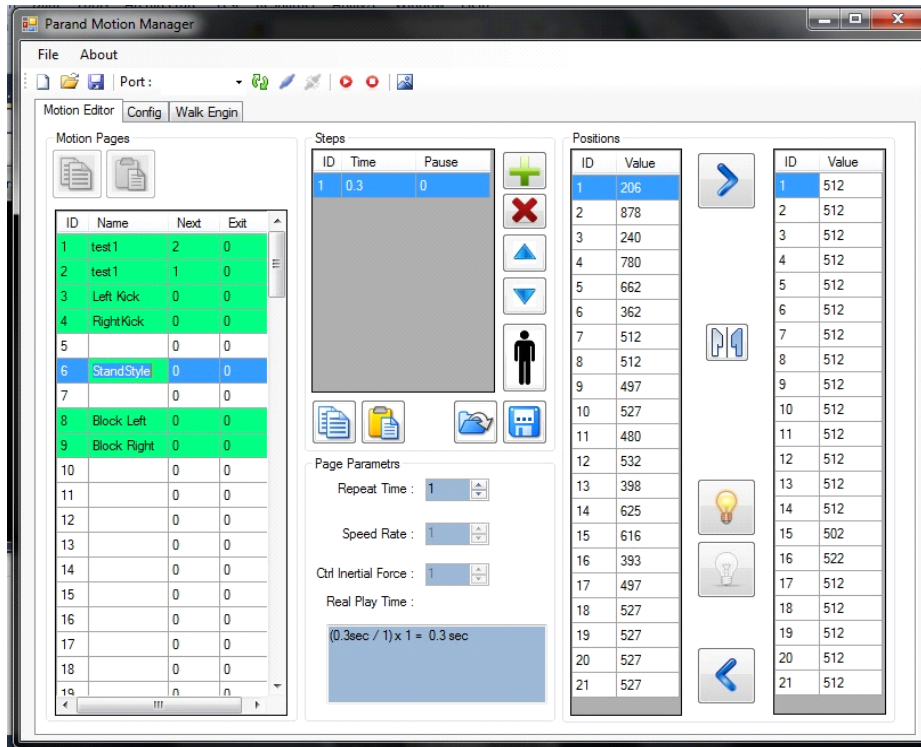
Parand Motion Manager

File About

Port :

Motion Editor | Config | Walk Engin

Motion Pages

| ID | Name | Next | Exit |
|---|---|---|---|
| 1 | test1 | 2 | 0 |
| 2 | test1 | 1 | 0 |
| 3 | Left Kick | 0 | 0 |
| 4 | RightKick | 0 | 0 |
| 5 | | 0 | 0 |
| 6 | StandStyle | 0 | 0 |
| 7 | | 0 | 0 |
| 8 | Block Left | 0 | 0 |
| 9 | Block Right | 0 | 0 |
| 10 | | 0 | 0 |
| 11 | | 0 | 0 |
| 12 | | 0 | 0 |
| 13 | | 0 | 0 |
| 14 | | 0 | 0 |
| 15 | | 0 | 0 |
| 16 | | 0 | 0 |
| 17 | | 0 | 0 |
| 18 | | 0 | 0 |
| 19 | | 0 | 0 |

Steps

| ID | Time | Pause |
|---|---|---|
| 1 | 0.3 | 0 |

Page Parametrs

Repeat Time : 1

Speed Rate : 1

Ctrl Inertial Force : 1

Real Play Time :

(0.3sec / 1) x 1 = 0.3 sec

Positions

| ID | Value |
|---|---|
| 1 | 206 |
| 2 | 878 |
| 3 | 240 |
| 4 | 780 |
| 5 | 662 |
| 6 | 362 |
| 7 | 512 |
| 8 | 512 |
| 9 | 497 |
| 10 | 527 |
| 11 | 480 |
| 12 | 532 |
| 13 | 398 |
| 14 | 625 |
| 15 | 616 |
| 16 | 393 |
| 17 | 497 |
| 18 | 527 |
| 19 | 527 |
| 20 | 527 |
| 21 | 527 |

| ID | Value |
|---|---|
| 1 | 512 |
| 2 | 512 |
| 3 | 512 |
| 4 | 512 |
| 5 | 512 |
| 6 | 512 |
| 7 | 512 |
| 8 | 512 |
| 9 | 512 |
| 10 | 512 |
| 11 | 512 |
| 12 | 512 |
| 13 | 512 |
| 14 | 512 |
| 15 | 502 |
| 16 | 522 |
| 17 | 512 |
| 18 | 512 |
| 19 | 512 |
| 20 | 512 |
| 21 | 512 |